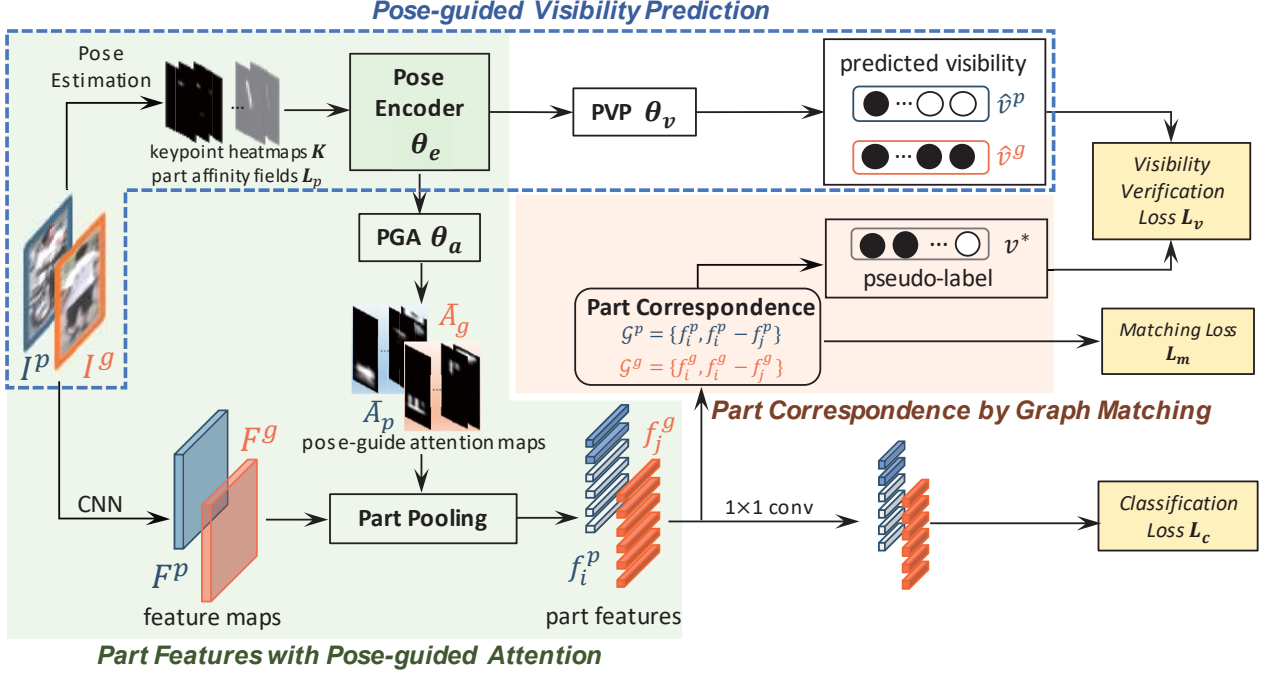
Pose-guided Visibility Prediction

Pose Estimation

keypoint heatmaps $\boldsymbol{K}$
part affinity fields $\boldsymbol{L}_p$

Pose Encoder $\boldsymbol{\theta_e}$

PVP $\boldsymbol{\theta_v}$

predicted visibility

$\hat{v}^p$

$\hat{v}^g$

Visibility Verification Loss $\boldsymbol{L_v}$

PGA $\boldsymbol{\theta_a}$

$v^*$

pseudo-label

$A_g$

$A_p$

pose-guide attention maps

Part Correspondence
$\mathcal{G}^p = \{f_i^p, f_i^p - f_j^p\}$
$\mathcal{G}^g = \{f_i^g, f_i^g - f_j^g\}$

Matching Loss $\boldsymbol{L_m}$

Part Correspondence by Graph Matching

$I^p$ $I^g$

CNN

$F^g$

$F^p$

feature maps

Part Pooling

$f_j^g$

$f_i^p$

part features

1×1 conv

Classification Loss $\boldsymbol{L_c}$

Part Features with Pose-guided Attention